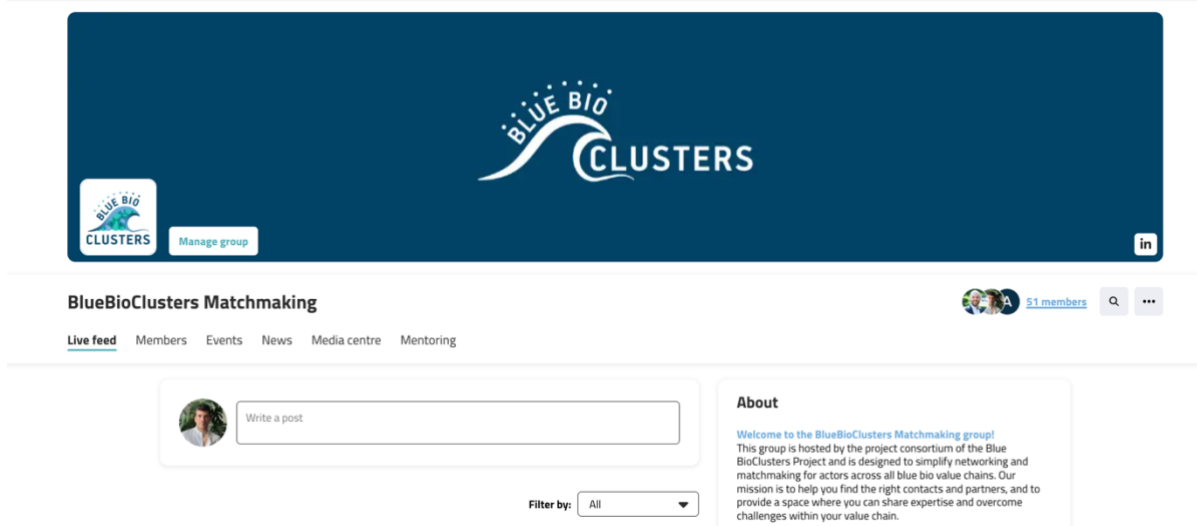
BLUE BIO CLUSTERS

BLUE BIO CLUSTERS

Manage group

in

BlueBioClusters Matchmaking

A 51 members

Live feed Members Events News Media centre Mentoring

Write a post

Filter by: All

About

Welcome to the BlueBioClusters Matchmaking group!
This group is hosted by the project consortium of the Blue BioClusters Project and is designed to simplify networking and matchmaking for actors across all blue bio value chains. Our mission is to help you find the right contacts and partners, and to provide a space where you can share expertise and overcome challenges within your value chain.